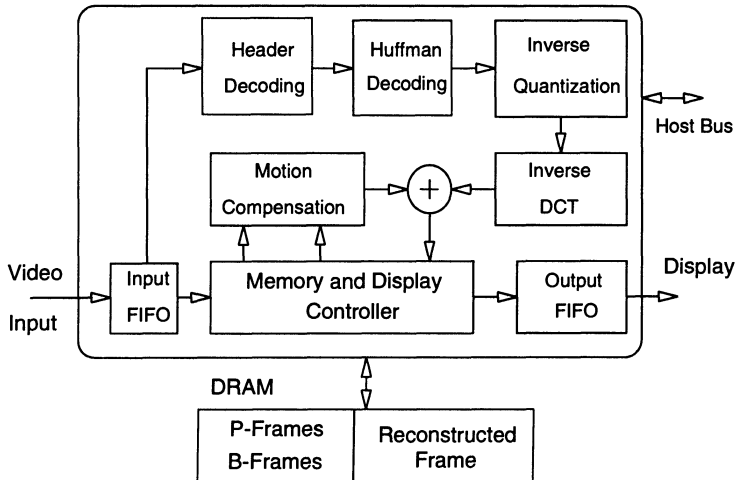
Header Decoding

Huffman Decoding

Inverse Quantization

Host Bus

Motion Compensation

$+$

Inverse DCT

Video Input

Input FIFO

Memory and Display Controller

Output FIFO

Display

DRAM

P-Frames
B-Frames

Reconstructed Frame